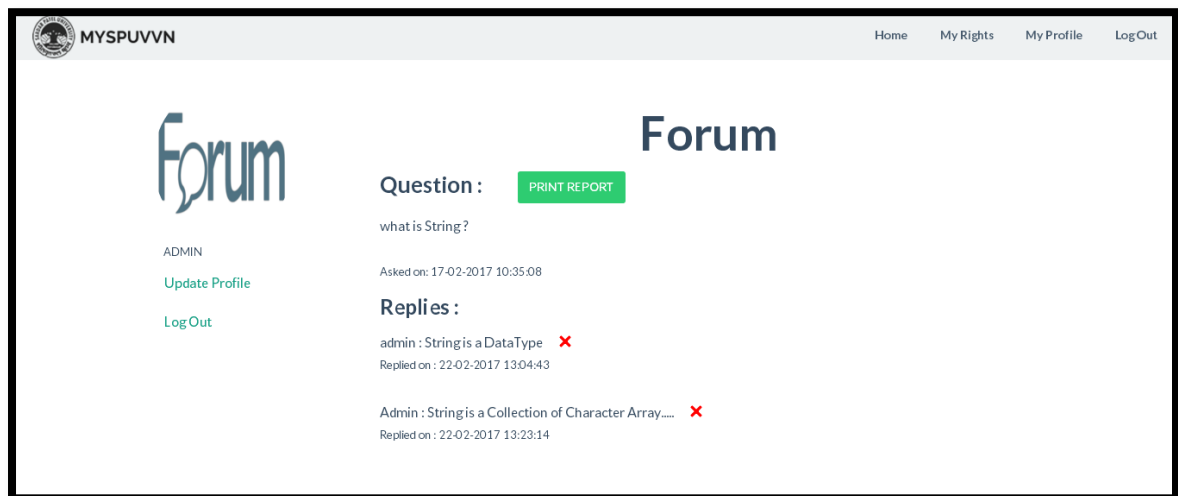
MYSPUVVN

Home My Rights My Profile LogOut

Forum

ADMIN

Update Profile

LogOut

Forum

Question :

PRINT REPORT

what is String ?

Asked on: 17-02-2017 10:35:08

Replies :

admin : String is a DataType ✕

Replied on : 22-02-2017 13:04:43

Admin : String is a Collection of Character Array..... ✕

Replied on : 22-02-2017 13:23:14